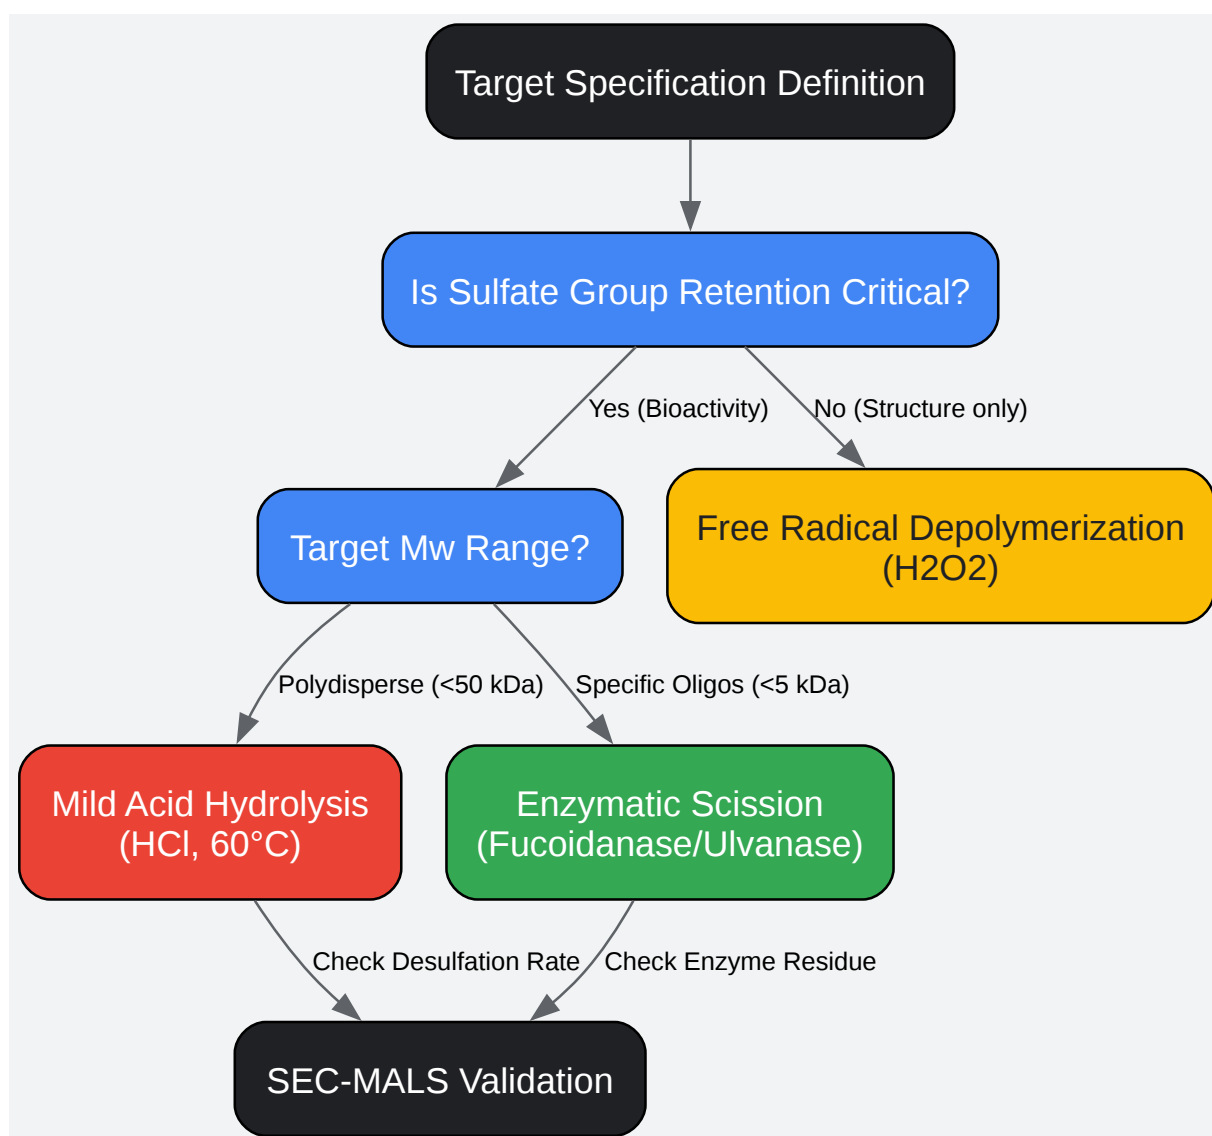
Target Specification Definition

Is Sulfate Group Retention Critical?

Yes (Bioactivity)

No (Structure only)

Target Mw Range?

Free Radical Depolymerization (H2O2)

Polydisperse (<50 kDa)

Specific Oligos (<5 kDa)

Mild Acid Hydrolysis (HCl, 60°C)

Enzymatic Scission (Fucoidanase/Ulvanase)

Check Desulfation Rate

Check Enzyme Residue

SEC-MALS Validation